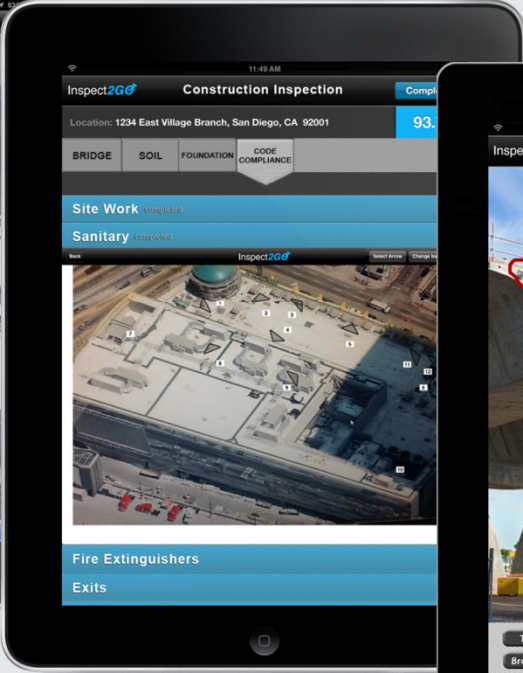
11:49 AM

Inspect2GO

Construction Inspection

Compl

Location: 1234 East Village Branch, San Diego, CA 92001

93.

BRIDGE

SOIL

FOUNDATION

CODE COMPLIANCE

Site Work completed

Sanitary completed

Back

Inspect2GO

Select Arrow

Change ba

1

2

3

4

5

6

7

8

9

10

11

12

Fire Extinguishers

Exits

Inspe